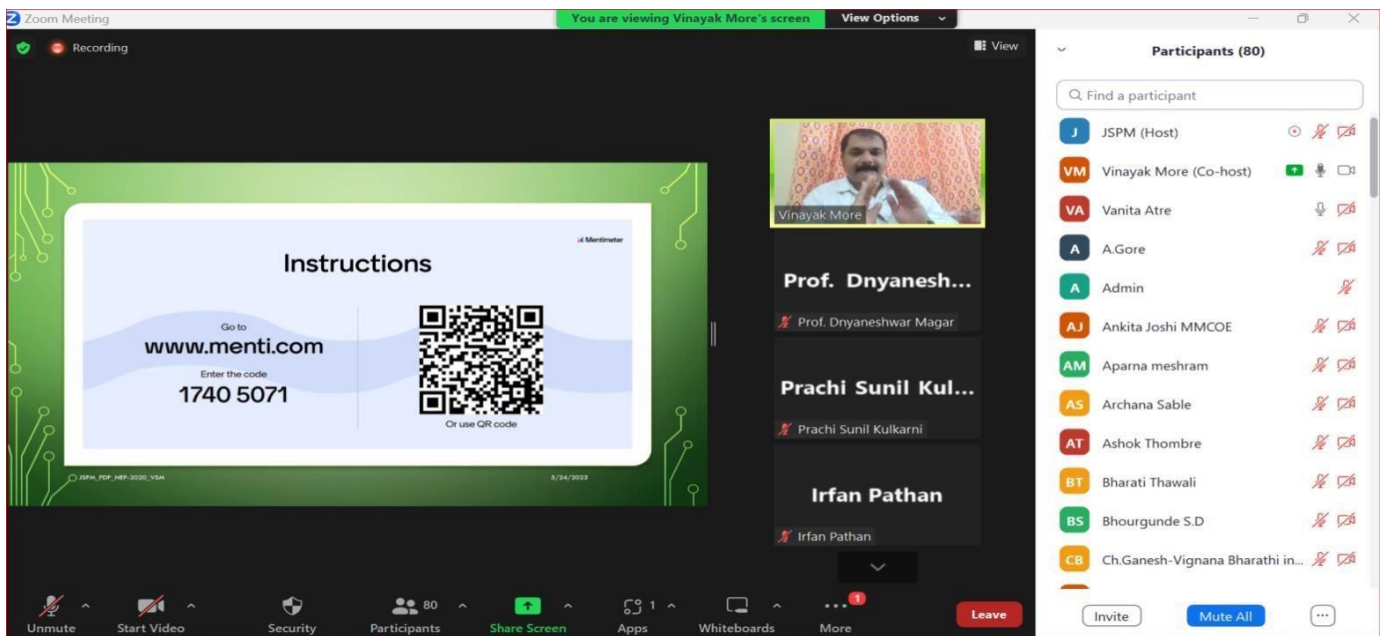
Zoom Meeting

You are viewing Vinayak More's screen

View Options

Recording

View

Mentimeter

Instructions

Go to

www.menti.com

Enter the code

1740 5071

Or use QR code

JSPM_FDP_NEP-2020_VSM

5/24/2023

Vinayak More

Prof. Dnyanesh...

Prof. Dnyaneshwar Magar

Prachi Sunil Kul...

Prachi Sunil Kulkarni

Irfan Pathan

Irfan Pathan

Participants (80)

Find a participant

J JSPM (Host)

VM Vinayak More (Co-host)

VA Vanita Atre

A A.Gore

A Admin

AJ Ankita Joshi MMCOE

AM Aparna meshram

AS Archana Sable

AT Ashok Thombre

BT Bharati Thawali

BS Bhourgunde S.D

CB Ch.Ganesh-Vignana Bharathi in...

Invite

Mute All

Unmute

Start Video

Security

80

Participants

Share Screen

1

Apps

Whiteboards

1

More

Leave